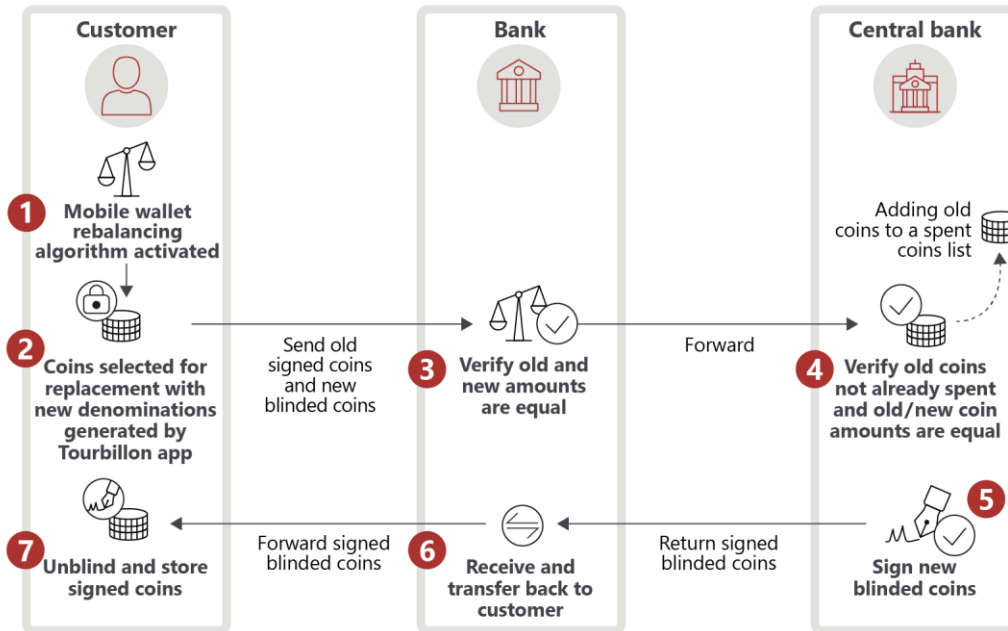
Customer

Bank

Central bank

1 Mobile wallet rebalancing algorithm activated

Adding old coins to a spent coins list

2 Coins selected for replacement with new denominations generated by Tourbillon app

Send old signed coins and new blinded coins

3 Verify old and new amounts are equal

Forward

4 Verify old coins not already spent and old/new coin amounts are equal

5

7 Unblind and store signed coins

Forward signed blinded coins

6 Receive and transfer back to customer

Return signed blinded coins

Sign new blinded coins